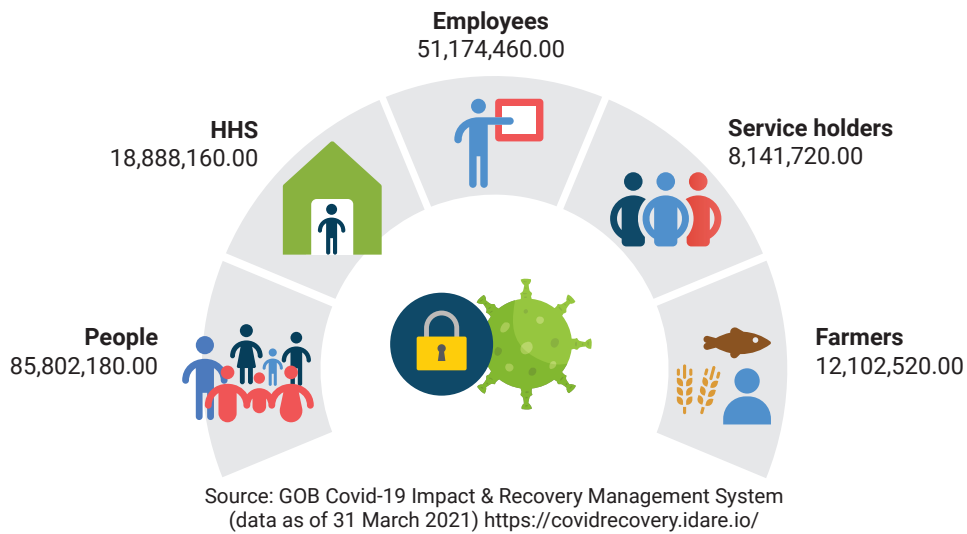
Employees
51,174,460.00

HHS
18,888,160.00

Service holders
8,141,720.00

People
85,802,180.00

Farmers
12,102,520.00

Source: GOB Covid-19 Impact & Recovery Management System (data as of 31 March 2021) https://covidrecovery.idare.io/